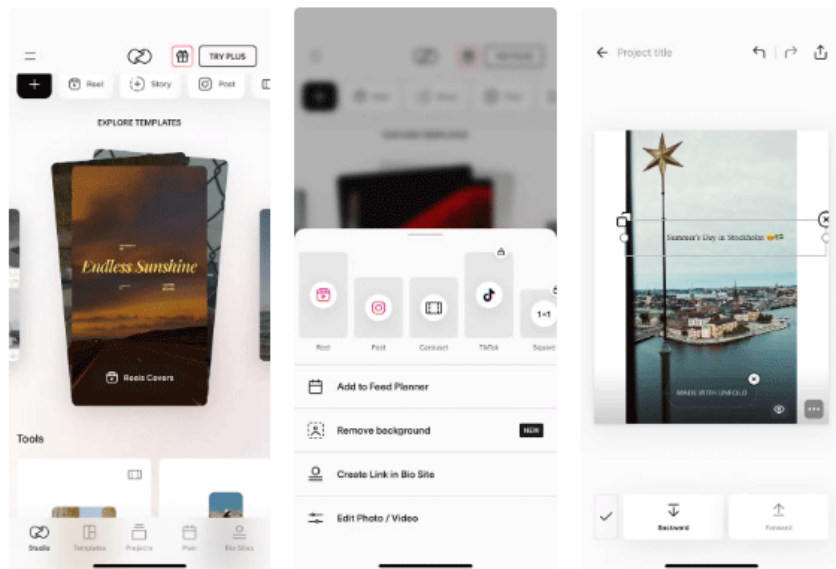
TRY PLUS

Reel

Story

Post

EXPLORE TEMPLATES

Endless Sunshine

Reels Covers

Tools

Studio

Templates

Projects

Plan

Bio Sites

Reel

Post

Carousel

TikTok

1×1

Square

Add to Feed Planner

Remove background

NEW

Create Link in Bio Site

Edit Photo / Video

Project title

Summer's Day in Stockholm

MADE WITH UNFOLD

Backward

Forward